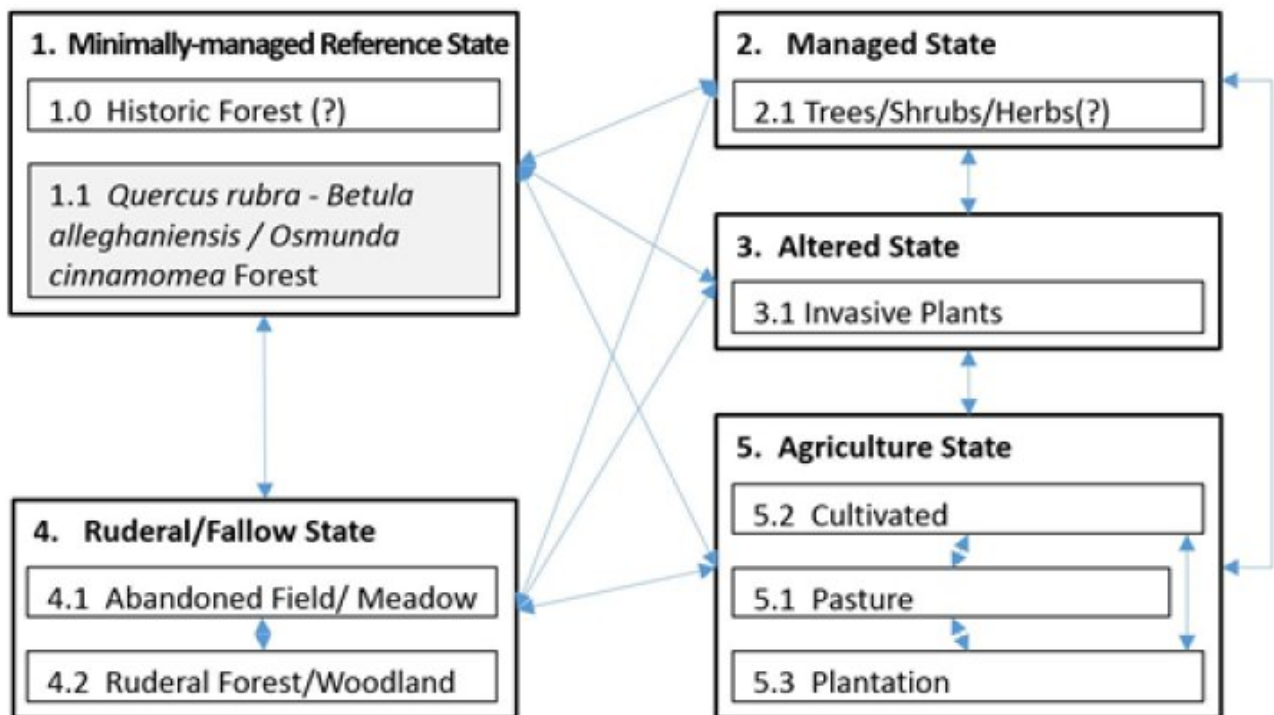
1. Minimally-managed Reference State

1.0 Historic Forest (?)

1.1 *Quercus rubra - Betula alleghaniensis / Osmunda cinnamomea* Forest

2. Managed State

2.1 Trees/Shrubs/Herbs(?)

3. Altered State

3.1 Invasive Plants

4. Ruderal/Fallow State

4.1 Abandoned Field/ Meadow

4.2 Ruderal Forest/Woodland

5. Agriculture State

5.2 Cultivated

5.1 Pasture

5.3 Plantation